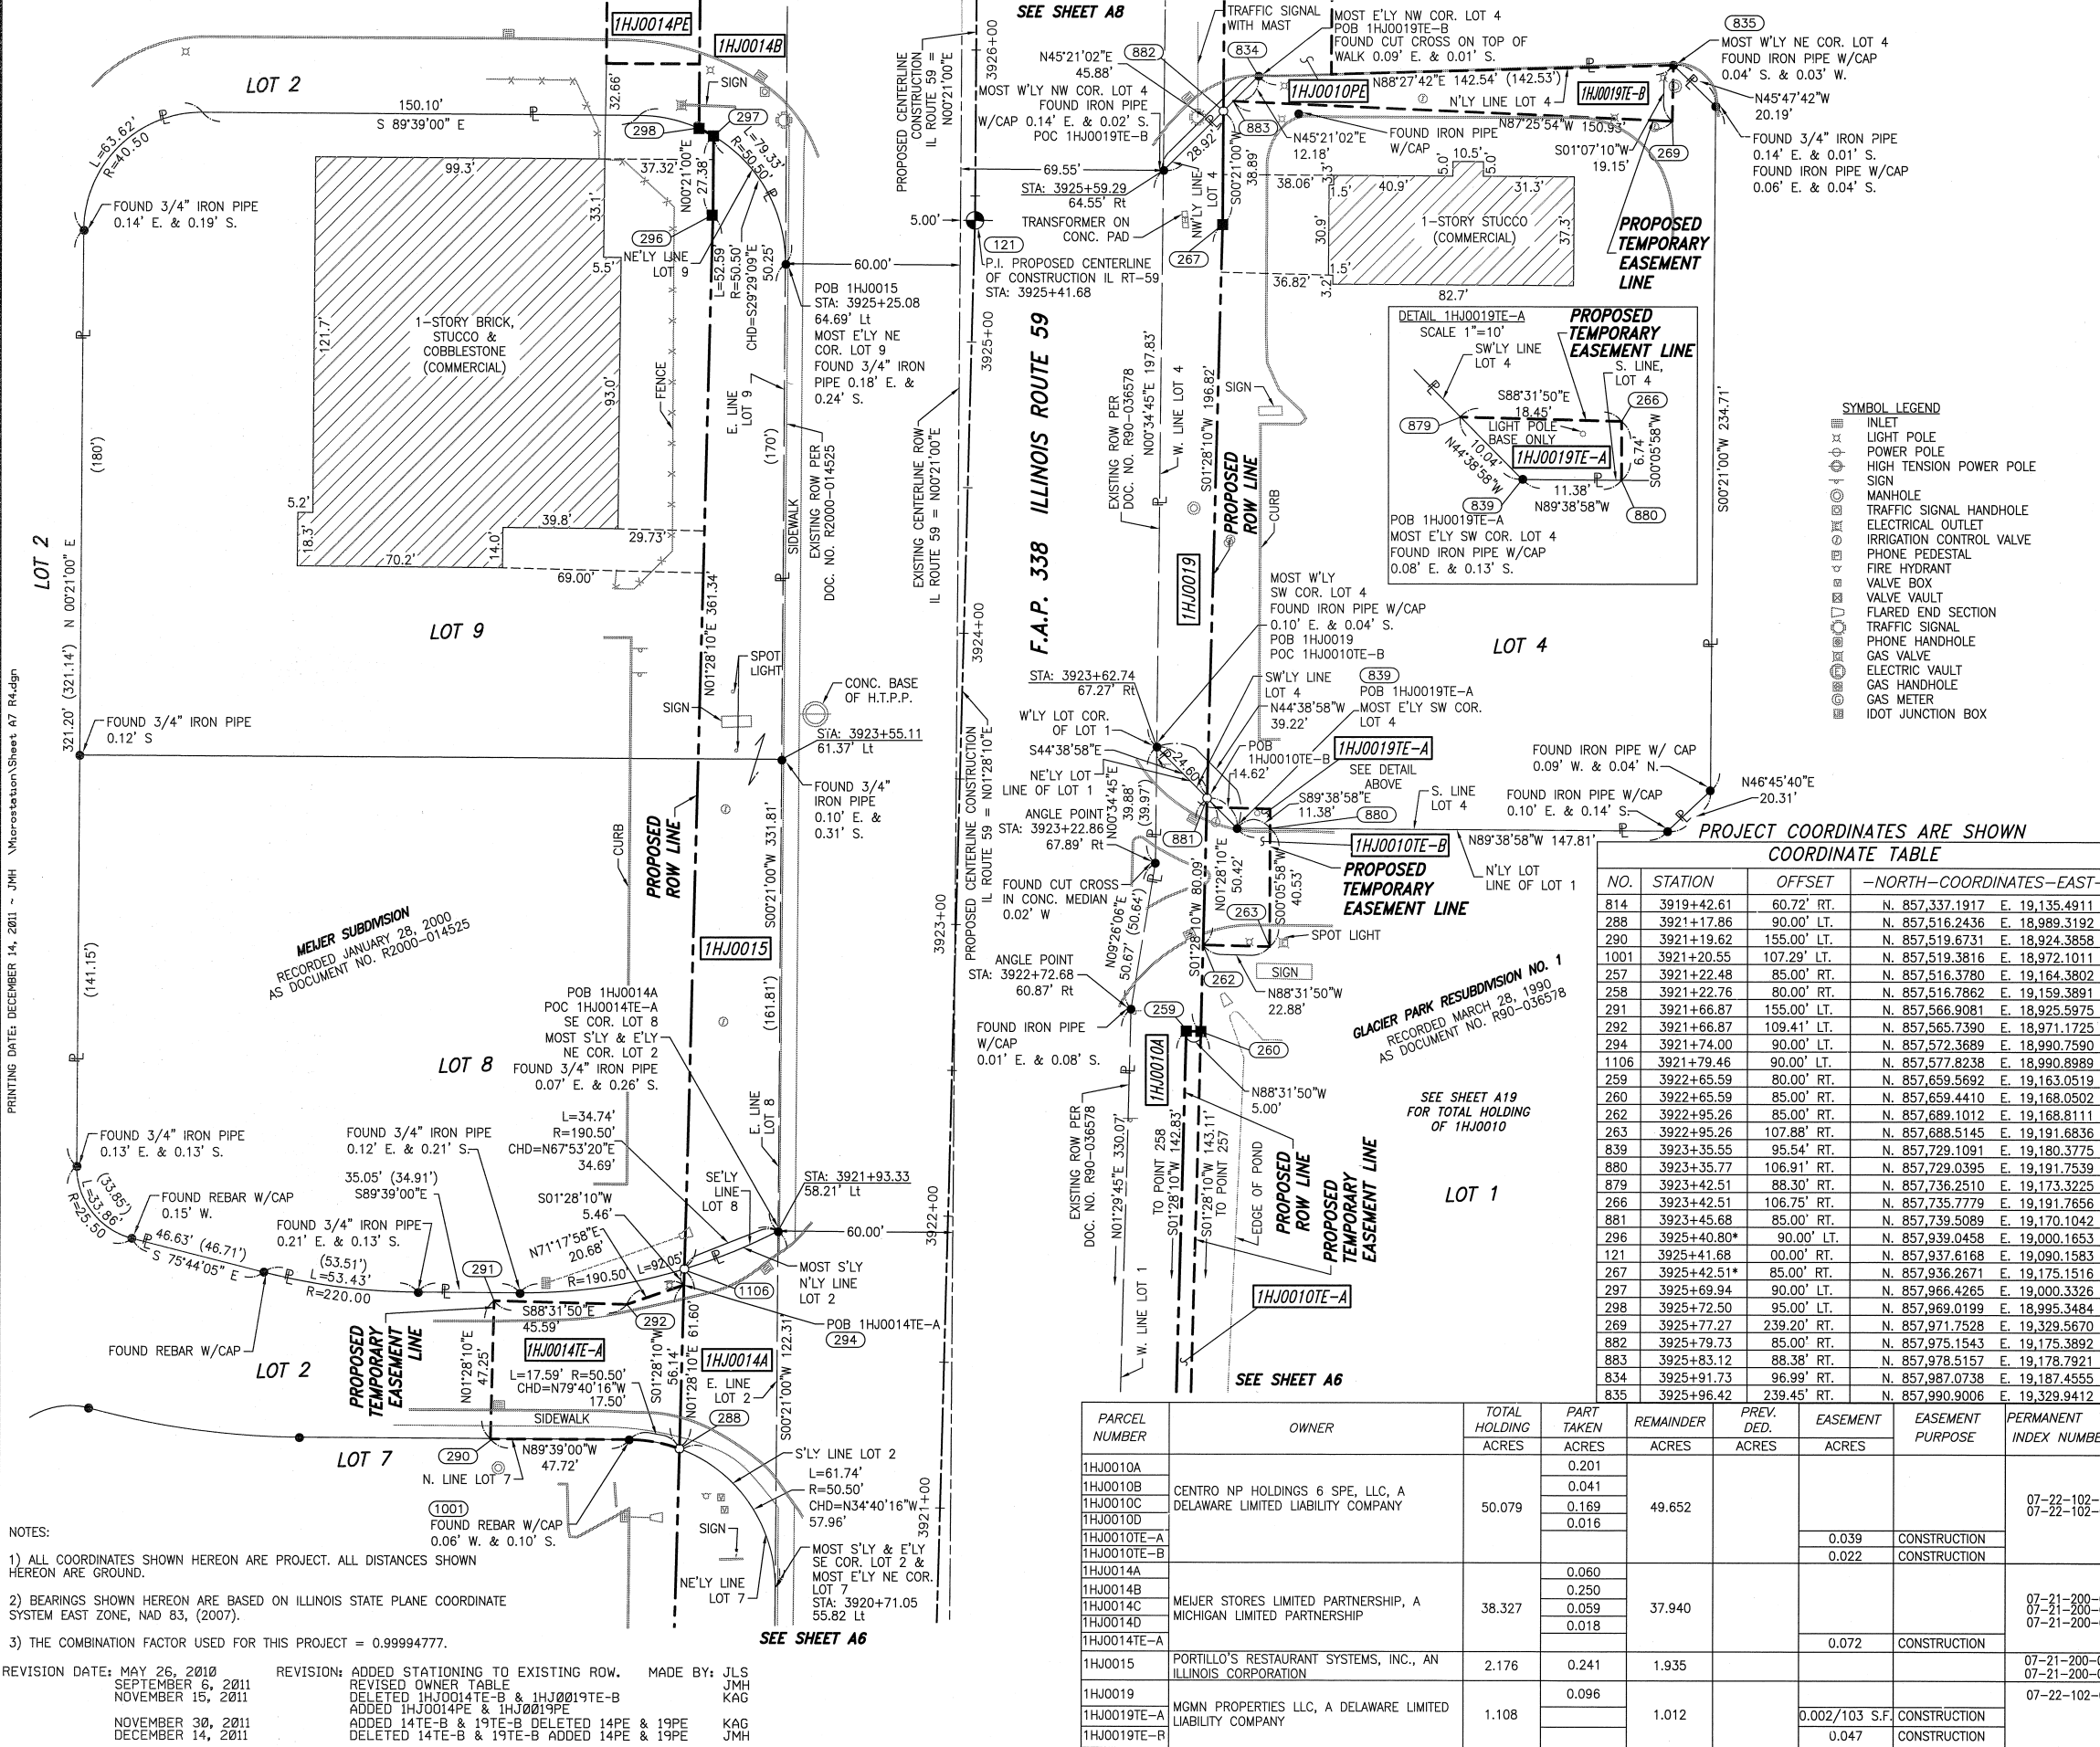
PRINTING DATE: DECEMBER 14, 2011 ~ JMH \Microstation\Sheet A7 R4.dgn

1HJ0014PE
1HJ0014B
SEE SHEET A8

LOT 2
150.10'
S 89°39'00" E
L=63.62'
R=40.50
SIGN
297
298
37.32'
N00°21'00"E 27.38'
L=79.33'
R=50.50'
99.3'
33.1'
32.66'
FOUND 3/4" IRON PIPE 0.14' E. & 0.19' S.
296
NE'LY LINE LOT 9
5.5'
L=52.59'
R=50.50'
CHD=S29°29'09"E
50.25'
60.00'
POB 1HJ0015
STA: 3925+25.08
64.69' Lt
MOST E'LY NE COR. LOT 9
FOUND 3/4" IRON PIPE 0.18' E. & 0.24' S.
1-STORY BRICK, STUCCO & COBBLESTONE (COMMERCIAL)
121.7'
93.0'
FENCE
E. LINE LOT 9
(170')
(180')
SIDEWALK
EXISTING ROW PER DOC. NO. R2000-014525
5.2'
18.3'
39.8'
29.73'
14.0'
70.2'
69.00'
LOT 2
N 00°21'00" E
321.20' (321.14')
LOT 9
N01°28'10"E 361.34
SPOT LIGHT
SIGN
CONC. BASE OF H.T.P.P.
STA: 3923+55.11
61.37' Lt
FOUND 3/4" IRON PIPE 0.12' S
FOUND 3/4" IRON PIPE 0.10' E. & 0.31' S.
CURB
PROPOSED ROW LINE
S00°21'00"W 331.81'
MEIJER SUBDIVISION
RECORDED JANUARY 28, 2000
AS DOCUMENT NO. R2000-014525
(141.15')
1HJ0015
(161.81')
POB 1HJ0014A
POC 1HJ0014TE-A
SE COR. LOT 8
MOST S'LY & E'LY NE COR. LOT 2
FOUND 3/4" IRON PIPE 0.07' E. & 0.26' S.
LOT 8
L=34.74'
R=190.50'
CHD=N67°53'20"E 34.69'
E. LINE LOT 8
FOUND 3/4" IRON PIPE 0.13' E. & 0.13' S.
FOUND 3/4" IRON PIPE 0.12' E. & 0.21' S.
35.05' (34.91')
S89°39'00"E
S01°28'10"W 5.46'
SE'LY LINE LOT 8
STA: 3921+93.33
58.21' Lt
(33.85')
L=33.86'
R=25.50
FOUND REBAR W/CAP 0.15' W.
46.63' (46.71')
S 75°44'05" E
FOUND 3/4" IRON PIPE 0.21' E. & 0.13' S.
(53.51')
L=53.43'
R=220.00
N71°17'58"E 20.68'
L=92.05'
R=190.50'
60.00'
MOST S'LY N'LY LINE LOT 2
291
S88°31'50"E 45.59'
292
1106
POB 1HJ0014TE-A
294
FOUND REBAR W/CAP
LOT 2
PROPOSED TEMPORARY EASEMENT LINE
N01°28'10"E 47.25'
1HJ0014TE-A
L=17.59' R=50.50'
CHD=N79°40'16"W 17.50'
S01°28'10"W 56.14'
N01°28'10"E 61.60'
1HJ0014A
E. LINE LOT 2
288
S00°21'00"W 122.31'
SIDEWALK
LOT 7
290
N89°39'00"W 47.72'
N. LINE LOT 7
S'LY LINE LOT 2
L=61.74'
R=50.50'
CHD=N34°40'16"W 57.96'
1001
FOUND REBAR W/CAP 0.06' W. & 0.10' S.
SIGN
NE'LY LINE LOT 7
MOST S'LY & E'LY SE COR. LOT 2 & MOST E'LY NE COR. LOT 7
STA: 3920+71.05
55.82 Lt
SEE SHEET A6

NOTES:
1) ALL COORDINATES SHOWN HEREON ARE PROJECT. ALL DISTANCES SHOWN HEREON ARE GROUND.
2) BEARINGS SHOWN HEREON ARE BASED ON ILLINOIS STATE PLANE COORDINATE SYSTEM EAST ZONE, NAD 83, (2007).
3) THE COMBINATION FACTOR USED FOR THIS PROJECT = 0.99994777.

REVISION DATE: MAY 26, 2010 REVISION: ADDED STATIONING TO EXISTING ROW. MADE BY: JLS
SEPTEMBER 6, 2011 REVISED OWNER TABLE JMH
NOVEMBER 15, 2011 DELETED 1HJ0014TE-B & 1HJ0019TE-B KAG
ADDED 1HJ0014PE & 1HJ0019PE
NOVEMBER 30, 2011 ADDED 14TE-B & 19TE-B DELETED 14PE & 19PE KAG
DECEMBER 14, 2011 DELETED 14TE-B & 19TE-B ADDED 14PE & 19PE JMH

PROPOSED CENTERLINE CONSTRUCTION IL ROUTE 59 = N00°21'00"E
3926+00
N45°21'02"E 45.88'
882
MOST W'LY NW COR. LOT 4
FOUND IRON PIPE W/CAP 0.14' E. & 0.02' S.
POC 1HJ0019TE-B
69.55'
STA: 3925+59.29
64.55' Rt
TRANSFORMER ON CONC. PAD
5.00'
121
P.I. PROPOSED CENTERLINE OF CONSTRUCTION IL RT-59
STA: 3925+41.68
3925+00
F.A.P. 338 ILLINOIS ROUTE 59
EXISTING CENTERLINE ROW IL ROUTE 59 = N00°21'00"E
3924+00
EXISTING ROW PER DOC. NO. R90-036578
N00°34'45"E 197.83'
W. LINE LOT 4
S01°28'10"W 196.82'
PROPOSED ROW LINE
SIGN
CURB
1HJ0019
3923+00
STA: 3923+62.74
67.27' Rt
W'LY LOT COR. OF LOT 1
S44°38'58"E
24.60'
NE'LY LOT LINE OF LOT 1
ANGLE POINT
STA: 3923+22.86
67.89' Rt
N00°34'45"E 39.88' (39.97')
881
FOUND CUT CROSS IN CONC. MEDIAN 0.02' W
N09°26'06"E 50.67' (50.64')
N01°28'10"W 80.09'
N01°28'10"E 50.42'
263
S00°05'58"W 40.53'
ANGLE POINT
STA: 3922+72.68
60.87' Rt
S01°28'10"W
262
SIGN
N88°31'50"W 22.88'
SPOT LIGHT
259
FOUND IRON PIPE W/CAP 0.01' E. & 0.08' S.
1HJ0010A
260
N88°31'50"W 5.00'
EXISTING ROW PER DOC. NO. R90-036578
N01°29'45"E 330.07'
TO POINT 258
S01°28'10"W 142.83'
TO POINT 257
S01°28'10"W 143.11'
EDGE OF POND
PROPOSED ROW LINE
PROPOSED TEMPORARY EASEMENT LINE
1HJ0010TE-A
W. LINE LOT 1
SEE SHEET A6
PROPOSED CENTERLINE CONSTRUCTION IL ROUTE 59 = N01°28'10"E
3922+00
3921+00

TRAFFIC SIGNAL WITH MAST
MOST E'LY NW COR. LOT 4
POB 1HJ0019TE-B
FOUND CUT CROSS ON TOP OF WALK 0.09' E. & 0.01' S.
834
N88°27'42"E 142.54' (142.53')
1HJ0010PE
N'LY LINE LOT 4
1HJ0019TE-B
N87°25'54"W 150.93'
883
N45°21'02"E 12.18'
FOUND IRON PIPE W/CAP
28.92'
S00°21'00"W 38.89'
NW'LY LINE LOT 4
38.06'
1.5'
40.9'
10.5'
5.0'
5.0'
31.3'
S01°07'10"W 19.15'
269
1-STORY STUCCO (COMMERCIAL)
30.9'
37.3'
267
36.82'
3.2'
1.5'
82.7'
835
MOST W'LY NE COR. LOT 4
FOUND IRON PIPE W/CAP 0.04' S. & 0.03' W.
N45°47'42"W 20.19'
FOUND 3/4" IRON PIPE 0.14' E. & 0.01' S.
FOUND IRON PIPE W/CAP 0.06' E. & 0.04' S.
PROPOSED TEMPORARY EASEMENT LINE

DETAIL 1HJ0019TE-A
SCALE 1"=10'
SW'LY LINE LOT 4
PROPOSED TEMPORARY EASEMENT LINE
S. LINE, LOT 4
S88°31'50"E 18.45'
266
879
LIGHT POLE BASE ONLY
10.04'
N44°38'58"W
1HJ0019TE-A
6.74'
S00°05'58"W
11.38'
839
N89°38'58"W
880
POB 1HJ0019TE-A
MOST E'LY SW COR. LOT 4
FOUND IRON PIPE W/CAP 0.08' E. & 0.13' S.

S00°21'00"W 234.71'
MOST W'LY SW COR. LOT 4
FOUND IRON PIPE W/CAP 0.10' E. & 0.04' S.
POB 1HJ0019
POC 1HJ0010TE-B
LOT 4
SW'LY LINE LOT 4
N44°38'58"W 39.22'
839
POB 1HJ0019TE-A
MOST E'LY SW COR. LOT 4
POB 1HJ0010TE-B
14.62'
1HJ0019TE-A
SEE DETAIL ABOVE
S89°38'58"E 11.38'
880
S. LINE LOT 4
FOUND IRON PIPE W/ CAP 0.09' W. & 0.04' N.
FOUND IRON PIPE W/CAP 0.10' E. & 0.14' S.
N46°45'40"E 20.31'
1HJ0010TE-B
N89°38'58"W 147.81'
N'LY LOT LINE OF LOT 1
PROPOSED TEMPORARY EASEMENT LINE
GLACIER PARK RESUBDIVISION NO. 1
RECORDED MARCH 28, 1990
AS DOCUMENT NO. R90-036578
SEE SHEET A19 FOR TOTAL HOLDING OF 1HJ0010
LOT 1

SYMBOL LEGEND
INLET
LIGHT POLE
POWER POLE
HIGH TENSION POWER POLE
SIGN
MANHOLE
TRAFFIC SIGNAL HANDHOLE
ELECTRICAL OUTLET
IRRIGATION CONTROL VALVE
PHONE PEDESTAL
FIRE HYDRANT
VALVE BOX
VALVE VAULT
FLARED END SECTION
TRAFFIC SIGNAL
PHONE HANDHOLE
GAS VALVE
ELECTRIC VAULT
GAS HANDHOLE
GAS METER
IDOT JUNCTION BOX

PROJECT COORDINATES ARE SHOWN
COORDINATE TABLE

| NO. | STATION | OFFSET | -NORTH-COORDINATES-EAST- |
|---|---|---|---|
| 814 | 3919+42.61 | 60.72' RT. | N. 857,337.1917 E. 19,135.4911 |
| 288 | 3921+17.86 | 90.00' LT. | N. 857,516.2436 E. 18,989.3192 |
| 290 | 3921+19.62 | 155.00' LT. | N. 857,519.6731 E. 18,924.3858 |
| 1001 | 3921+20.55 | 107.29' LT. | N. 857,519.3816 E. 18,972.1011 |
| 257 | 3921+22.48 | 85.00' RT. | N. 857,516.3780 E. 19,164.3802 |
| 258 | 3921+22.76 | 80.00' RT. | N. 857,516.7862 E. 19,159.3891 |
| 291 | 3921+66.87 | 155.00' LT. | N. 857,566.9081 E. 18,925.5975 |
| 292 | 3921+66.87 | 109.41' LT. | N. 857,565.7390 E. 18,971.1725 |
| 294 | 3921+74.00 | 90.00' LT. | N. 857,572.3689 E. 18,990.7590 |
| 1106 | 3921+79.46 | 90.00' LT. | N. 857,577.8238 E. 18,990.8989 |
| 259 | 3922+65.59 | 80.00' RT. | N. 857,659.5692 E. 19,163.0519 |
| 260 | 3922+65.59 | 85.00' RT. | N. 857,659.4410 E. 19,168.0502 |
| 262 | 3922+95.26 | 85.00' RT. | N. 857,689.1012 E. 19,168.8111 |
| 263 | 3922+95.26 | 107.88' RT. | N. 857,688.5145 E. 19,191.6836 |
| 839 | 3923+35.55 | 95.54' RT. | N. 857,729.1091 E. 19,180.3775 |
| 880 | 3923+35.77 | 106.91' RT. | N. 857,729.0395 E. 19,191.7539 |
| 879 | 3923+42.51 | 88.30' RT. | N. 857,736.2510 E. 19,173.3225 |
| 266 | 3923+42.51 | 106.75' RT. | N. 857,735.7779 E. 19,191.7656 |
| 881 | 3923+45.68 | 85.00' RT. | N. 857,739.5089 E. 19,170.1042 |
| 296 | 3925+40.80* | 90.00' LT. | N. 857,939.0458 E. 19,000.1653 |
| 121 | 3925+41.68 | 00.00' RT. | N. 857,937.6168 E. 19,090.1583 |
| 267 | 3925+42.51* | 85.00' RT. | N. 857,936.2671 E. 19,175.1516 |
| 297 | 3925+69.94 | 90.00' LT. | N. 857,966.4265 E. 19,000.3326 |
| 298 | 3925+72.50 | 95.00' LT. | N. 857,969.0199 E. 18,995.3484 |
| 269 | 3925+77.27 | 239.20' RT. | N. 857,971.7528 E. 19,329.5670 |
| 882 | 3925+79.73 | 85.00' RT. | N. 857,975.1543 E. 19,175.3892 |
| 883 | 3925+83.12 | 88.38' RT. | N. 857,978.5157 E. 19,178.7921 |
| 834 | 3925+91.73 | 96.99' RT. | N. 857,987.0738 E. 19,187.4555 |
| 835 | 3925+96.42 | 239.45' RT. | N. 857,990.9006 E. 19,329.9412 |

| PARCEL NUMBER | OWNER | TOTAL HOLDING ACRES | PART TAKEN ACRES | REMAINDER ACRES | PREV. DED. ACRES | EASEMENT ACRES | EASEMENT PURPOSE | PERMANENT INDEX NUMBE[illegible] |
|---|---|---|---|---|---|---|---|---|
| 1HJ0010A | CENTRO NP HOLDINGS 6 SPE, LLC, A DELAWARE LIMITED LIABILITY COMPANY | 50.079 | 0.201 | 49.652 | | | | 07-22-102-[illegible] 07-22-102-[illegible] |
| 1HJ0010B | | | 0.041 | | | | | |
| 1HJ0010C | | | 0.169 | | | | | |
| 1HJ0010D | | | 0.016 | | | | | |
| 1HJ0010TE-A | | | | | | 0.039 | CONSTRUCTION | |
| 1HJ0010TE-B | | | | | | 0.022 | CONSTRUCTION | |
| 1HJ0014A | MEIJER STORES LIMITED PARTNERSHIP, A MICHIGAN LIMITED PARTNERSHIP | 38.327 | 0.060 | 37.940 | | | | 07-21-200-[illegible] 07-21-200-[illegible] 07-21-200-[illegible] |
| 1HJ0014B | | | 0.250 | | | | | |
| 1HJ0014C | | | 0.059 | | | | | |
| 1HJ0014D | | | 0.018 | | | | | |
| 1HJ0014TE-A | | | | | | 0.072 | CONSTRUCTION | |
| 1HJ0015 | PORTILLO'S RESTAURANT SYSTEMS, INC., AN ILLINOIS CORPORATION | 2.176 | 0.241 | 1.935 | | | | 07-21-200-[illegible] 07-21-200-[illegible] |
| 1HJ0019 | MGMN PROPERTIES LLC, A DELAWARE LIMITED LIABILITY COMPANY | 1.108 | 0.096 | 1.012 | | | | 07-22-102-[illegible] |
| 1HJ0019TE-A | | | | | | 0.002/103 S.F. | CONSTRUCTION | |
| 1HJ0019TE-B | | | | | | 0.047 | CONSTRUCTION | |